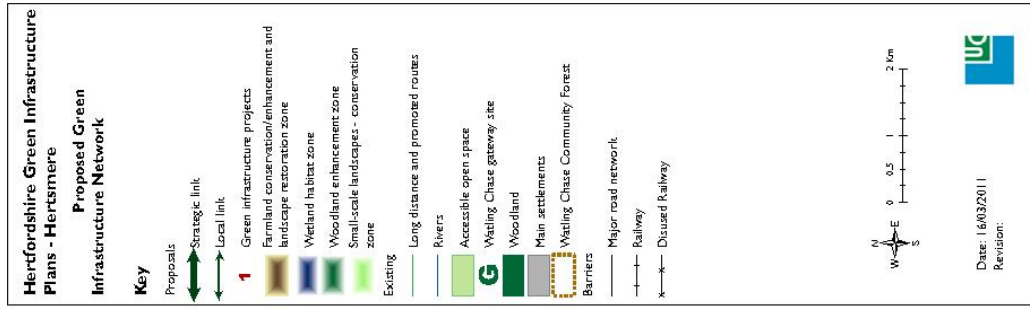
Hertfordshire Green Infrastructure Plans - Hertsmere

Proposed Green Infrastructure Network

Key

Proposals

Strategic link

Local link

1 Green infrastructure projects

Farmland conservation/enhancement and landscape restoration zone

Wetland habitat zone

Woodland enhancement zone

Small-scale landscapes - conservation zone

Existing

Long distance and promoted routes

Rivers

Accessible open space

G Watling Chase gateway site

Woodland

Main settlements

Watling Chase Community Forest

Barriers

Major road network

Railway

Disused Railway

N E S W

0 0.5 1 2 Km

Date: 16/03/2011
Revision: